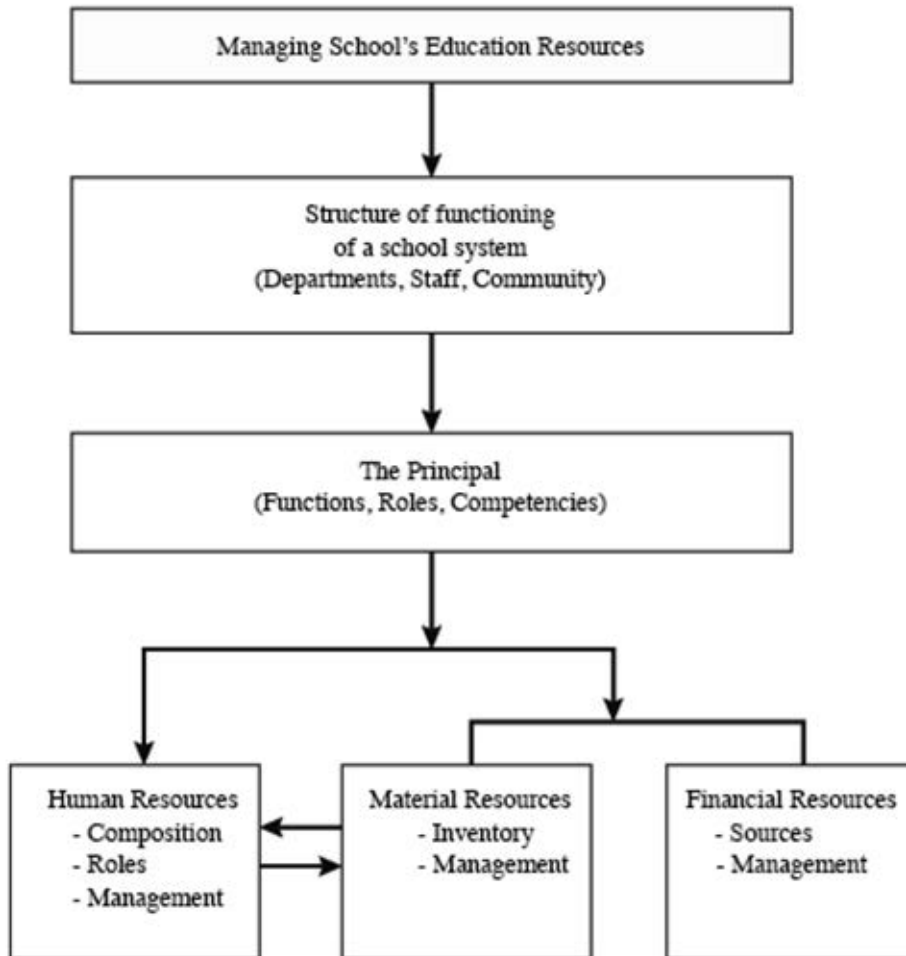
Managing School's Education Resources

Structure of functioning of a school system (Departments, Staff, Community)

The Principal (Functions, Roles, Competencies)

Human Resources
- Composition
- Roles
- Management

Material Resources
- Inventory
- Management

Financial Resources
- Sources
- Management